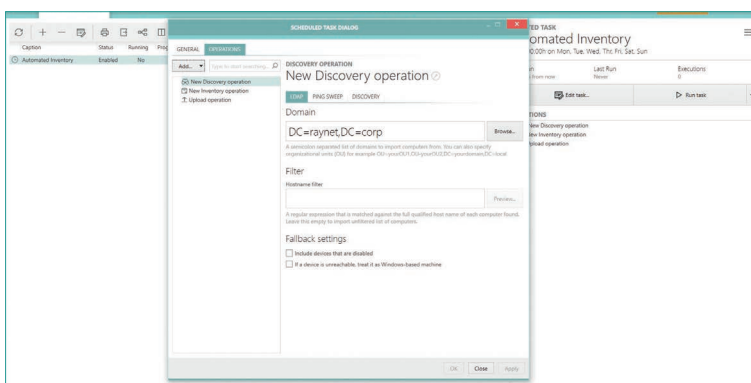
Caption Status Running Pro

Automated Inventory Enabled No

SCHEDULED TASK DIALOG

GENERAL OPERATIONS

Add... Type to start searching...

New Discovery operation
New Inventory operation
Upload operation

DISCOVERY OPERATION

New Discovery operation

LDAP PING SWEEP DISCOVERY

Domain

DC=raynet,DC=corp

Browse...

A semicolon separated list of domains to import computers from. You can also specify organizational units (OU) for example OU=yourOU1,OU=yourOU2,DC=yourdomain,DC=local

Filter

Hostname filter

Preview...

A regular expression that is matched against the full qualified host name of each computer found. Leave this empty to import unfiltered list of computers.

Fallback settings

Include devices that are disabled

If a device is unreachable, treat it as Windows-based machine

OK Close Apply

ED TASK

omated Inventory

0:00h on Mon, Tue, Wed, Thr, Fri, Sat, Sun

n
from now

Last Run
Never

Executions
0

Edit task...

Run task

TIONS

New Discovery operation
New Inventory operation
Upload operation